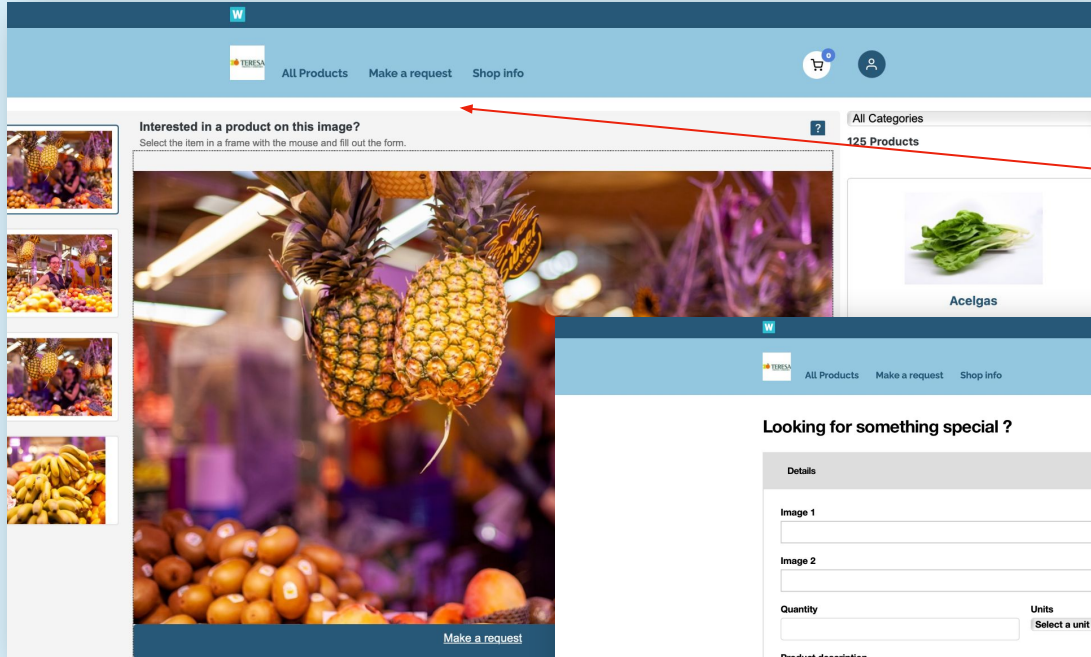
W

TERESA

All Products Make a request Shop info

0

Interested in a product on this image?

Select the item in a frame with the mouse and fill out the form.

?

All Categories

125 Products

Acelgas

Make a request

W

TERESA

All Products Make a request Shop info

Looking for something special ?

Details

Image 1

Image 2

Quantity

Units

Select a unit

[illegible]